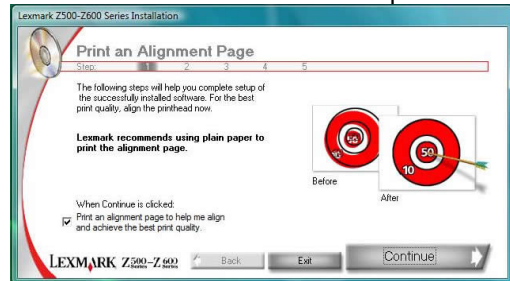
Lexmark Z500-Z600 Series Installation

Print an Alignment Page

Step: 1 2 3 4 5

The following steps will help you complete setup of the successfully installed software. For the best print quality, align the printhead now.

Lexmark recommends using plain paper to print the alignment page.

When Continue is clicked:

Print an alignment page to help me align and achieve the best print quality.

50

10

Before

50

10

After

LEXMARK Z500 Series - Z600 Series

Back

Exit

Continue